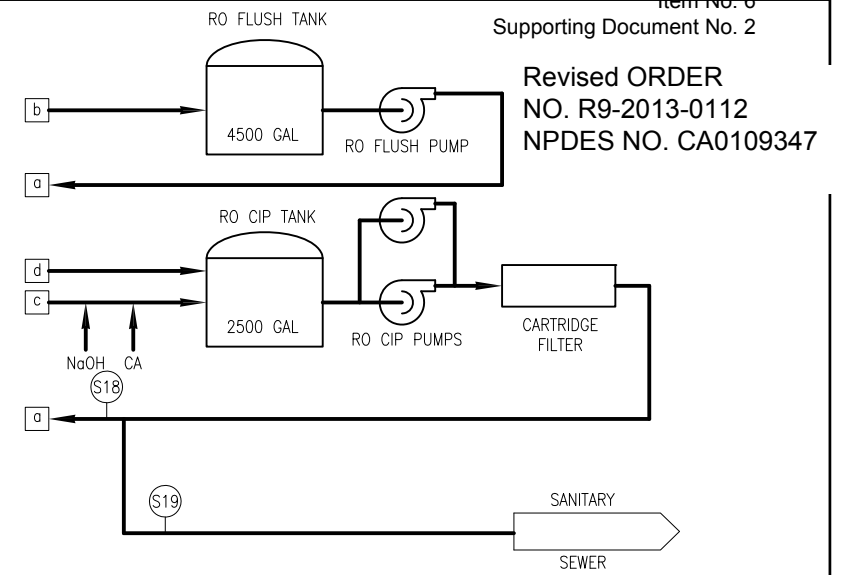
Item No. 6
Supporting Document No. 2

Revised ORDER
NO. R9-2013-0112
NPDES NO. CA0109347

RO FLUSH TANK
b
4500 GAL
RO FLUSH PUMP
a

RO CIP TANK
d
c
2500 GAL
RO CIP PUMPS
CARTRIDGE FILTER
NaOH
CA
S18
a
S19
SANITARY
SEWER